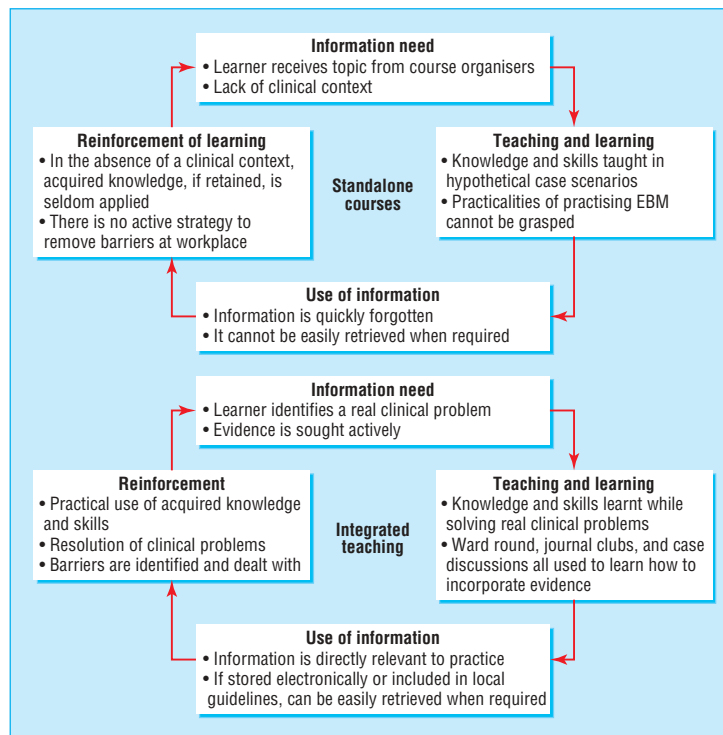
Information need
• Learner receives topic from course organisers
• Lack of clinical context

Teaching and learning
• Knowledge and skills taught in hypothetical case scenarios
• Practicalities of practising EBM cannot be grasped

Use of information
• Information is quickly forgotten
• It cannot be easily retrieved when required

Reinforcement of learning
• In the absence of a clinical context, acquired knowledge, if retained, is seldom applied
• There is no active strategy to remove barriers at workplace

Standalone courses

Information need
• Learner identifies a real clinical problem
• Evidence is sought actively

Teaching and learning
• Knowledge and skills learnt while solving real clinical problems
• Ward round, journal clubs, and case discussions all used to learn how to incorporate evidence

Use of information
• Information is directly relevant to practice
• If stored electronically or included in local guidelines, can be easily retrieved when required

Reinforcement
• Practical use of acquired knowledge and skills
• Resolution of clinical problems
• Barriers are identified and dealt with

Integrated teaching